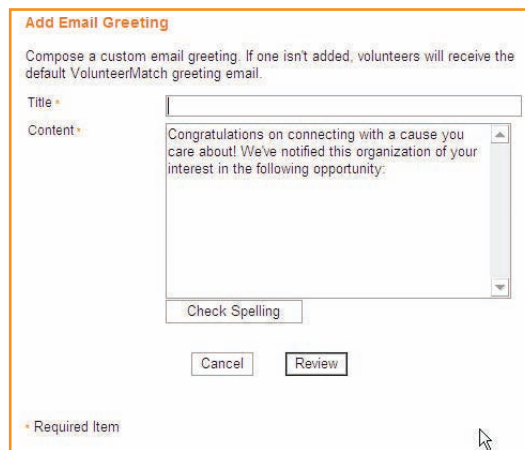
Add Email Greeting

Compose a custom email greeting. If one isn't added, volunteers will receive the default VolunteerMatch greeting email.

Title •

Content •

Congratulations on connecting with a cause you care about! We've notified this organization of your interest in the following opportunity:

Check Spelling

Cancel

Review

• Required Item